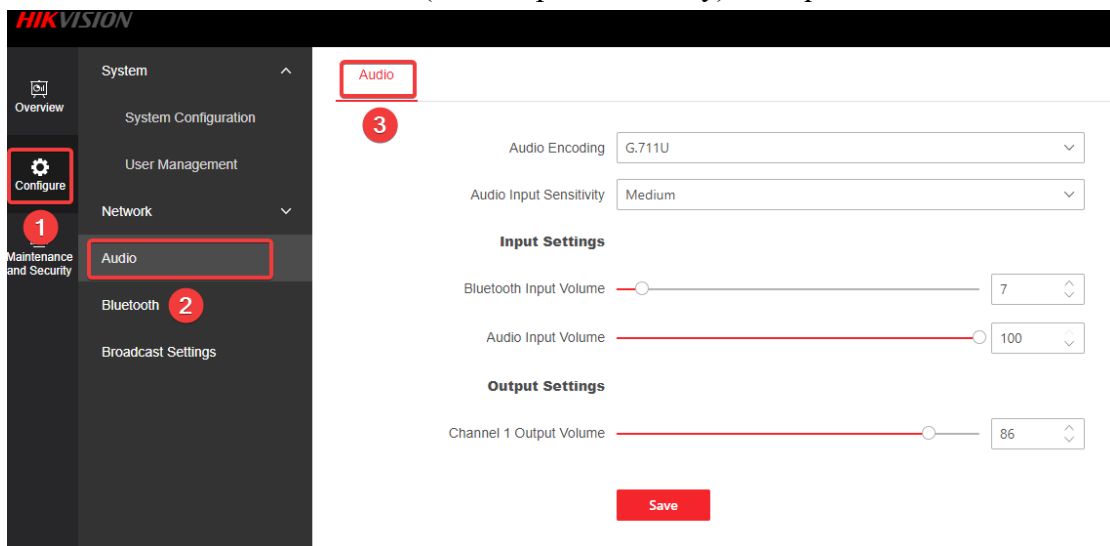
HIKVISION

Overview

Configure

1

Maintenance and Security

System

System Configuration

User Management

Network

Audio

Bluetooth 2

Broadcast Settings

Audio

3

Audio Encoding G.711U

Audio Input Sensitivity Medium

Input Settings

Bluetooth Input Volume 7

Audio Input Volume 100

Output Settings

Channel 1 Output Volume 86

Save